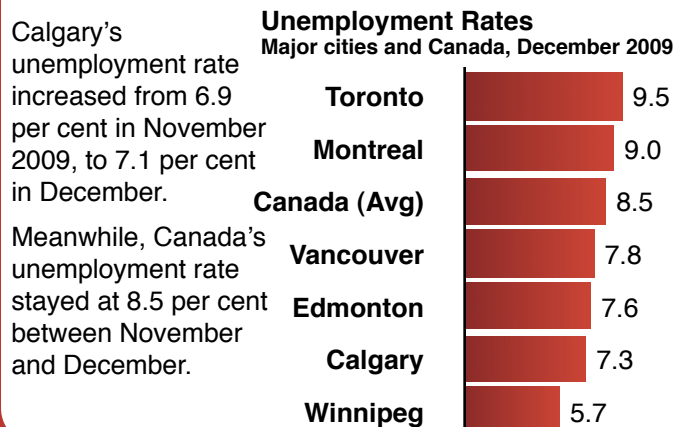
Calgary's unemployment rate increased from 6.9 per cent in November 2009, to 7.1 per cent in December.

Meanwhile, Canada's unemployment rate stayed at 8.5 per cent between November and December.

Unemployment Rates
Major cities and Canada, December 2009

| City | Rate |
|---|---|
| Toronto | 9.5 |
| Montreal | 9.0 |
| Canada (Avg) | 8.5 |
| Vancouver | 7.8 |
| Edmonton | 7.6 |
| Calgary | 7.3 |
| Winnipeg | 5.7 |